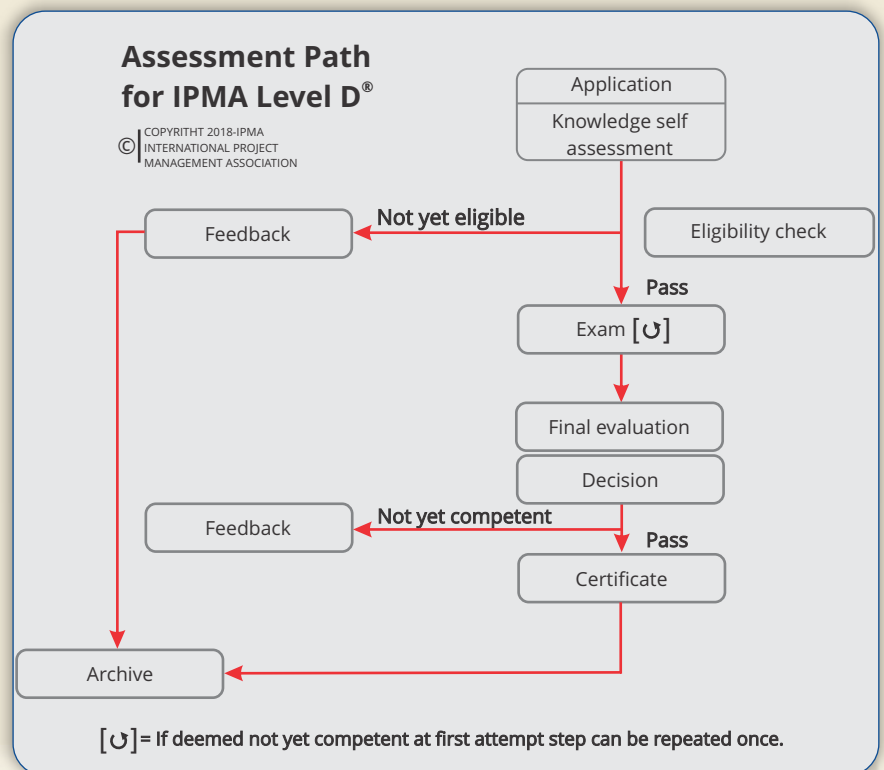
Assessment Path for IPMA Level D®

© COPYRITHT 2018-IPMA INTERNATIONAL PROJECT MANAGEMENT ASSOCIATION

Application

Knowledge self assessment

Feedback

Not yet eligible

Eligibility check

Pass

Exam [↻]

Final evaluation

Decision

Feedback

Not yet competent

Pass

Certificate

Archive

[↻] = If deemed not yet competent at first attempt step can be repeated once.